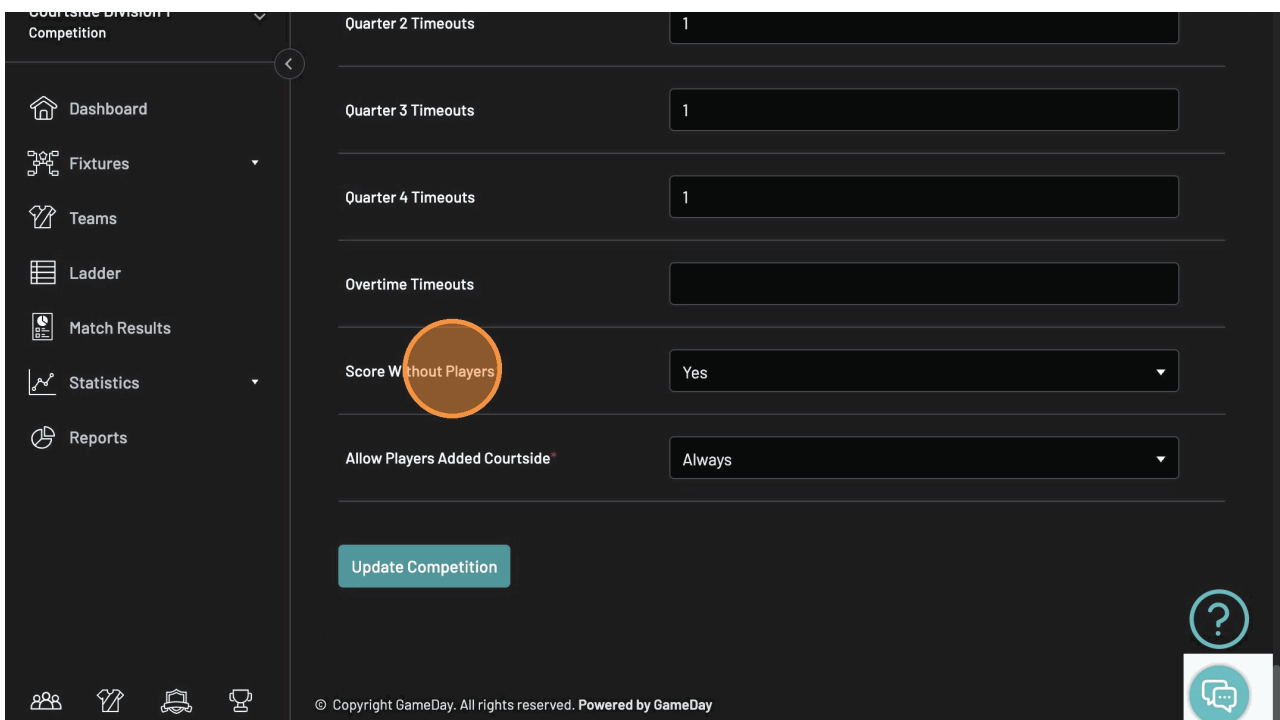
Courtside Division 1 Competition

Dashboard
Fixtures
Teams
Ladder
Match Results
Statistics
Reports

Quarter 2 Timeouts
1
Quarter 3 Timeouts
1
Quarter 4 Timeouts
1
Overtime Timeouts

Score Without Players
Yes
Allow Players Added Courtside*
Always

Update Competition

?

© Copyright GameDay. All rights reserved. **Powered by GameDay**